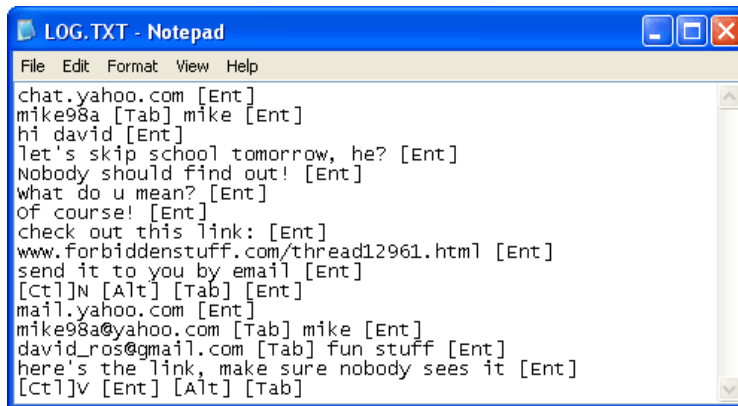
LOG.TXT - Notepad

File Edit Format View Help

chat.yahoo.com [Ent]
mike98a [Tab] mike [Ent]
hi david [Ent]
let's skip school tomorrow, he? [Ent]
Nobody should find out! [Ent]
What do u mean? [Ent]
Of course! [Ent]
check out this link: [Ent]
www.forbiddenstuff.com/thread12961.html [Ent]
send it to you by email [Ent]
[Ctl]N [Alt] [Tab] [Ent]
mail.yahoo.com [Ent]
mike98a@yahoo.com [Tab] mike [Ent]
david_ros@gmail.com [Tab] fun stuff [Ent]
here's the link, make sure nobody sees it [Ent]
[Ctl]V [Ent] [Alt] [Tab]